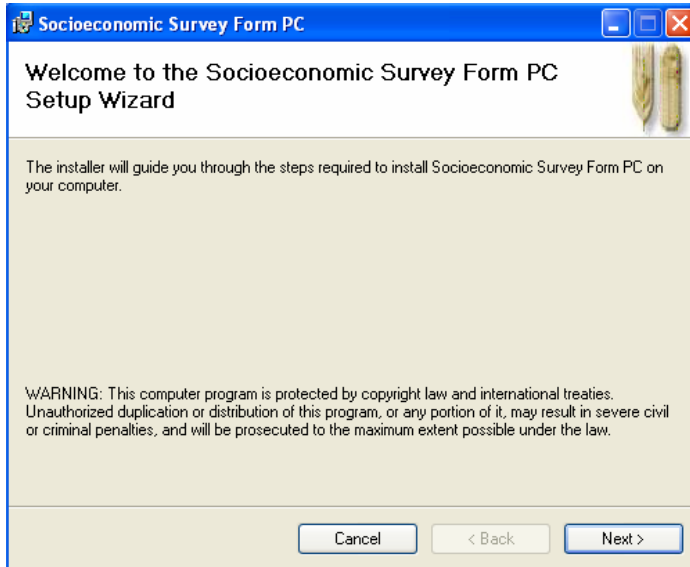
Socioeconomic Survey Form PC

Welcome to the Socioeconomic Survey Form PC Setup Wizard

The installer will guide you through the steps required to install Socioeconomic Survey Form PC on your computer.

WARNING: This computer program is protected by copyright law and international treaties. Unauthorized duplication or distribution of this program, or any portion of it, may result in severe civil or criminal penalties, and will be prosecuted to the maximum extent possible under the law.

Cancel
< Back
Next >